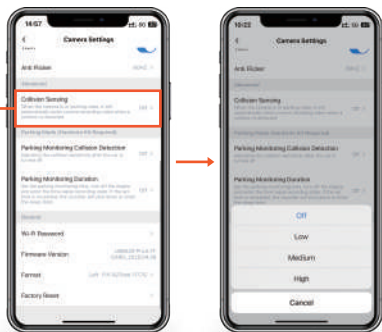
14:57

<

Camera Settings

Anti Flicker

Advanced

Collision Sensing

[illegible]

Parking Mode (Hardwire Kit Required)

Parking Monitoring Collision Detection

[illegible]

Parking Monitoring Duration

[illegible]

General

Wi-Fi Password

Firmware Version

Format

Factory Reset

10:22

<

Camera Settings

Anti Flicker

Advanced

Collision Sensing

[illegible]

Parking Mode (Hardwire Kit Required)

Parking Monitoring Collision Detection

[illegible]

Parking Monitoring Duration

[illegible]

Off

Low

Medium

High

Cancel